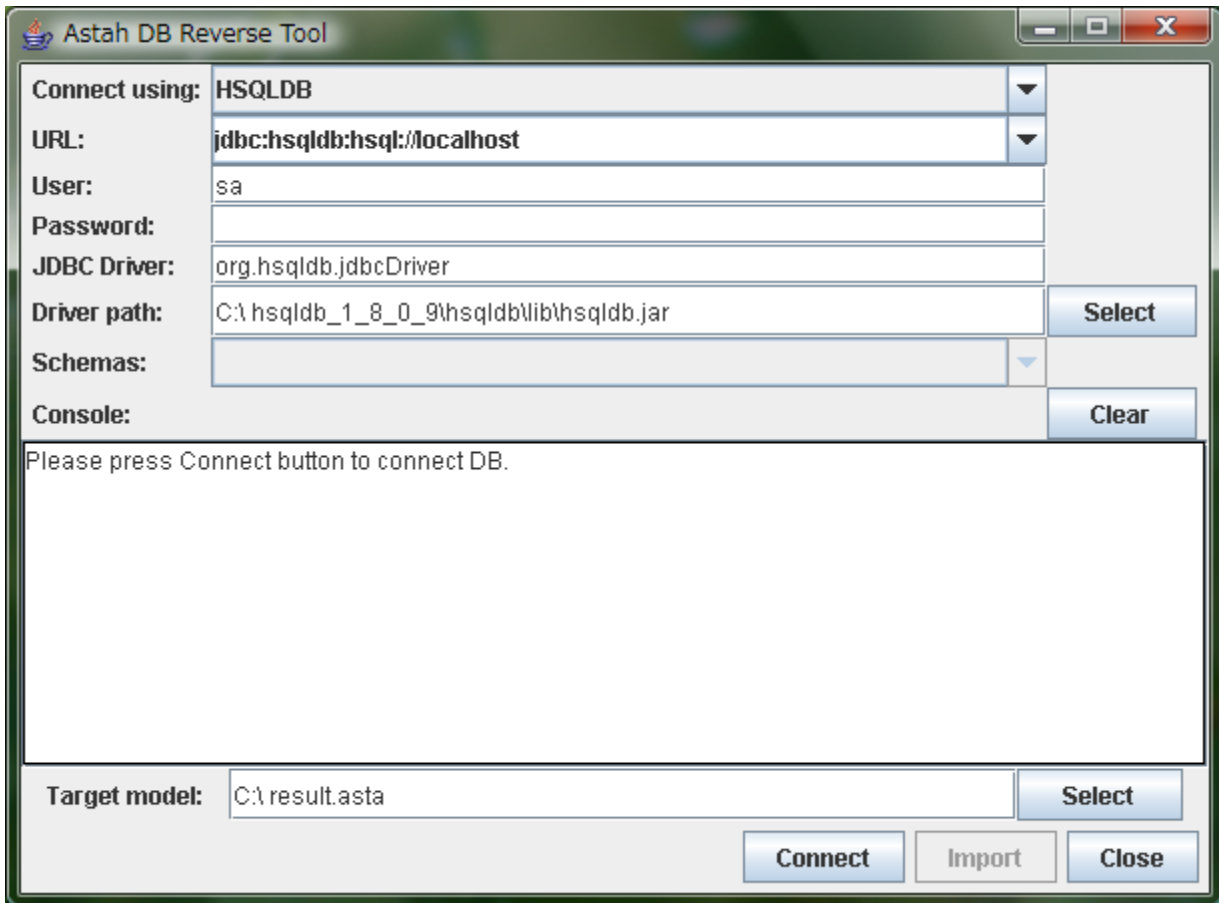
Astah DB Reverse Tool

Connect using: HSQLDB

URL: jdbc:hsqldb:hsql://localhost

User: sa

Password:

JDBC Driver: org.hsqldb.jdbcDriver

Driver path: C:\ hsqldb_1_8_0_9\hsqldb\lib\hsqldb.jar

Select

Schemas:

Console:

Clear

Please press Connect button to connect DB.

Target model: C:\ result.asta

Select

Connect

Import

Close